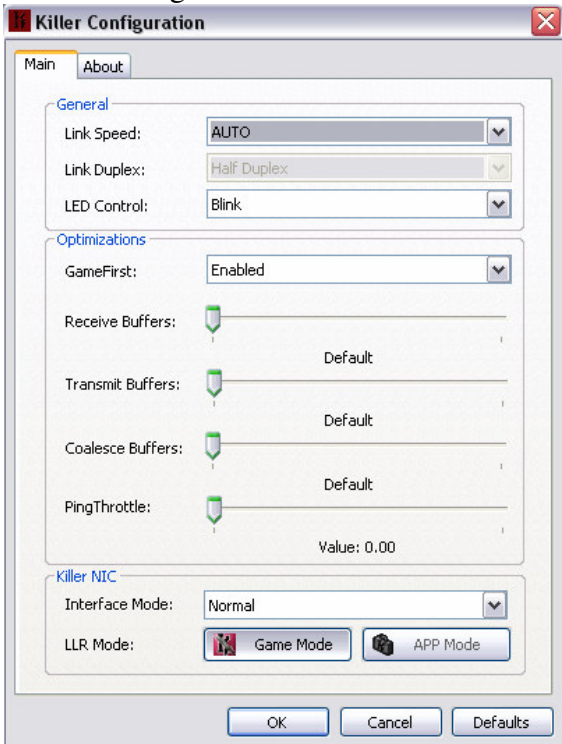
Killer Configuration

Main | About

General
Link Speed: AUTO
Link Duplex: Half Duplex
LED Control: Blink

Optimizations
GameFirst: Enabled
Receive Buffers:
Default
Transmit Buffers:
Default
Coalesce Buffers:
Default
PingThrottle:
Value: 0.00

Killer NIC
Interface Mode: Normal
LLR Mode: Game Mode | APP Mode

OK | Cancel | Defaults